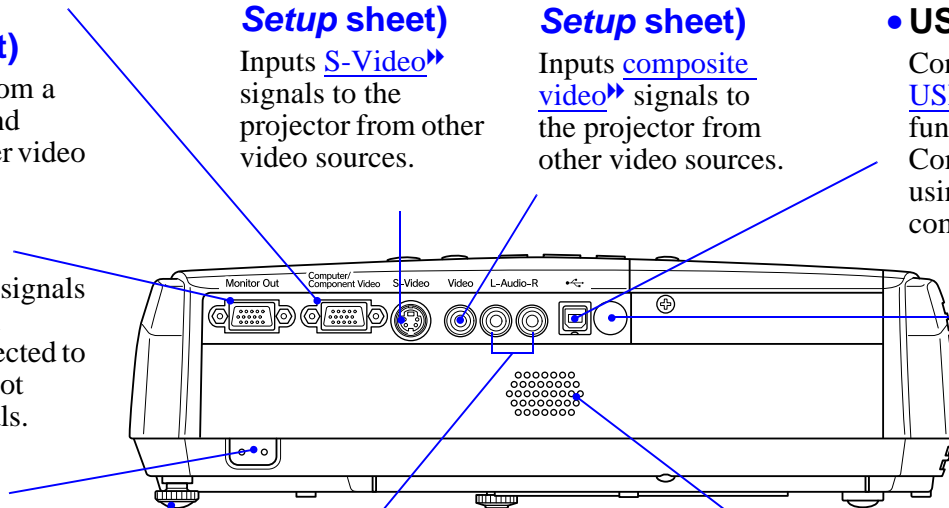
t)

om a nd er video

signals

ected to ot ls.

*Setup* sheet)

Inputs S-Video signals to the projector from other video sources.

*Setup* sheet)

Inputs composite video signals to the projector from other video sources.

• US

Co
US
fun
Co
usi
con

Monitor Out

Computer/ Component Video

S-Video

Video

L-Audio-R